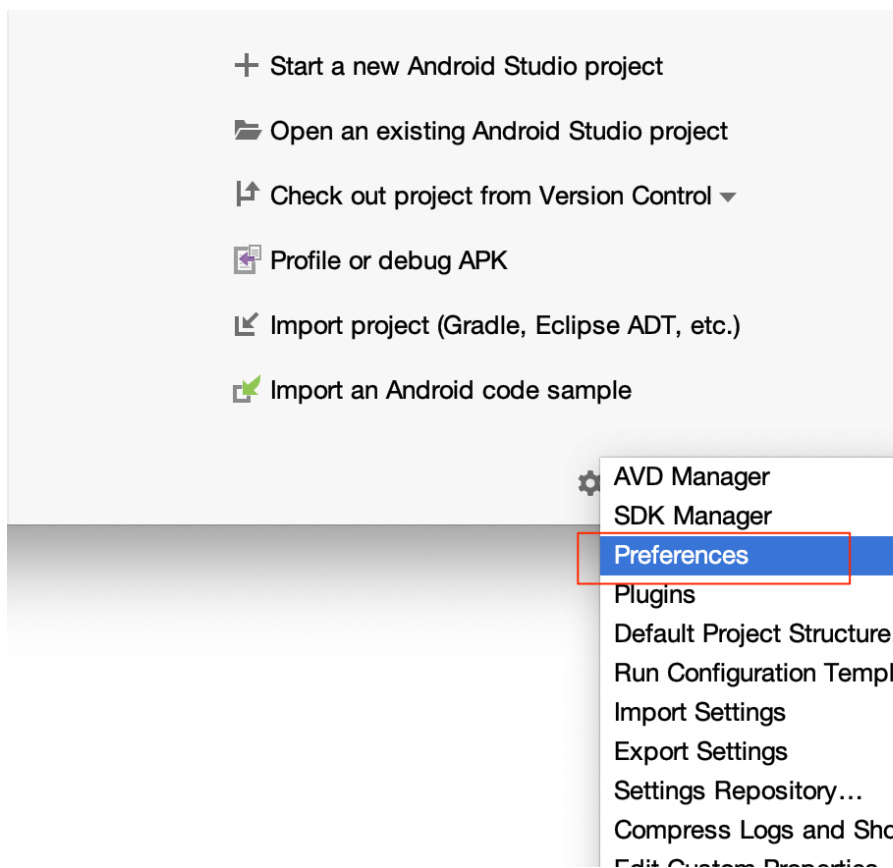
+ Start a new Android Studio project

Open an existing Android Studio project

Check out project from Version Control

Profile or debug APK

Import project (Gradle, Eclipse ADT, etc.)

Import an Android code sample

AVD Manager
SDK Manager
Preferences
Plugins
Default Project Structure
Run Configuration Templ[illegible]
Import Settings
Export Settings
Settings Repository…
Compress Logs and Sho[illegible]
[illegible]